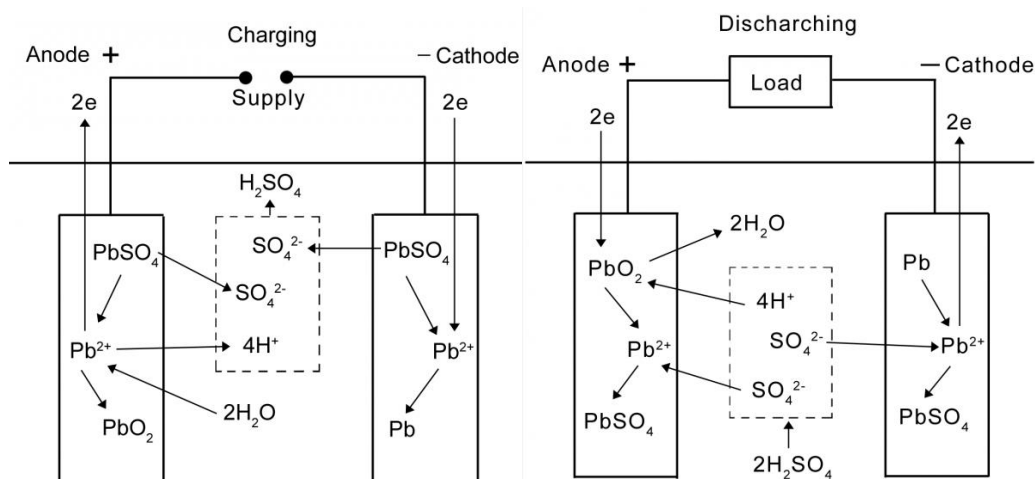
Charging

Anode +

− Cathode

Supply

2e

2e

$H_2SO_4$

$PbSO_4$

$SO_4^{2-}$

$PbSO_4$

$SO_4^{2-}$

$Pb^{2+}$

$4H^+$

$Pb^{2+}$

$2H_2O$

$PbO_2$

Pb

Discharching

Anode +

Load

− Cathode

2e

2e

$2H_2O$

$PbO_2$

Pb

$4H^+$

$Pb^{2+}$

$SO_4^{2-}$

$Pb^{2+}$

$SO_4^{2-}$

$PbSO_4$

$PbSO_4$

$2H_2SO_4$